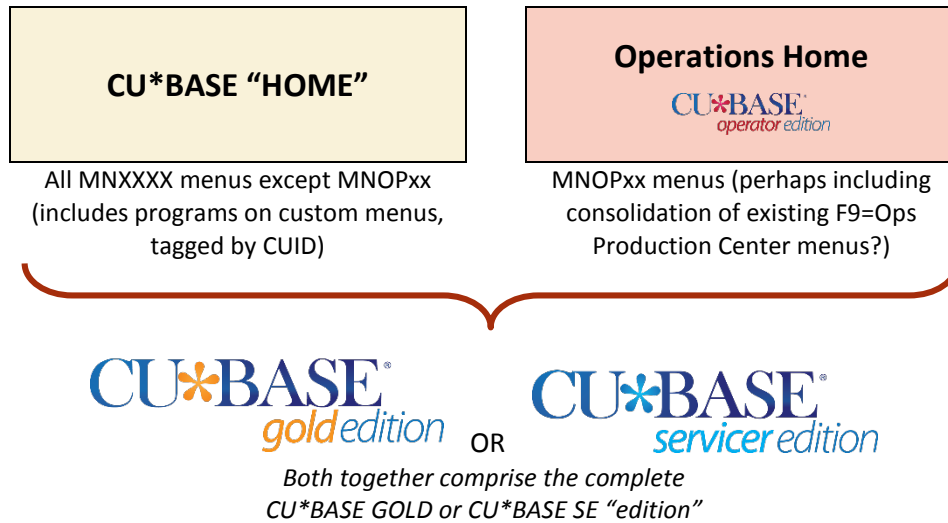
CU*BASE "HOME"

All MNXXXX menus except MNOPxx (includes programs on custom menus, tagged by CUID)

Operations Home

CU*BASE® operator edition

MNOPxx menus (perhaps including consolidation of existing F9=Ops Production Center menus?)

CU*BASE® gold edition

OR

CU*BASE® servicer edition

Both together comprise the complete CU*BASE GOLD or CU*BASE SE "edition"